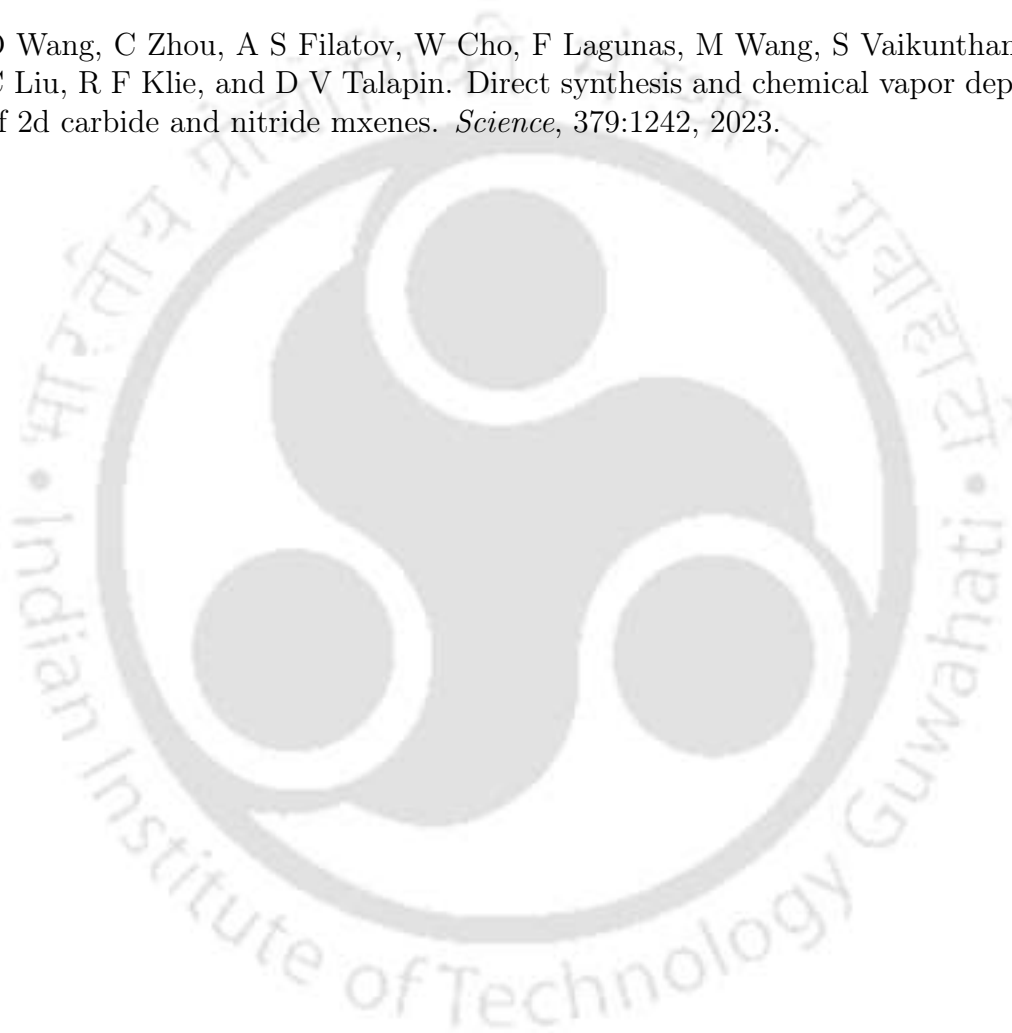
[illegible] Wang, C Zhou, A S Filatov, W Cho, F Lagunas, M Wang, S Vaikunthan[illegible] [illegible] Liu, R F Klie, and D V Talapin. Direct synthesis and chemical vapor dep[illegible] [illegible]f 2d carbide and nitride mxenes. *Science*, 379:1242, 2023.

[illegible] • Indian Institute of Technology Guwahati •